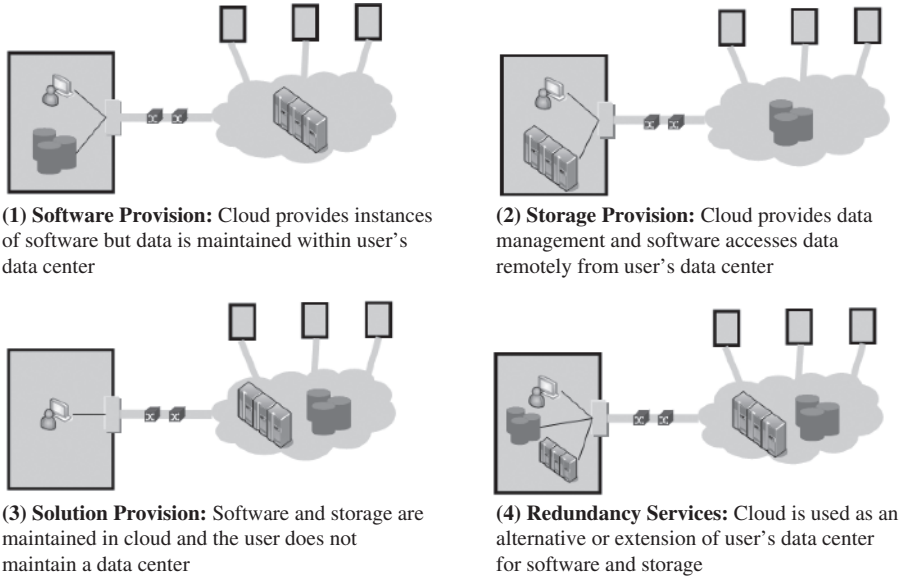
(1) Software Provision: Cloud provides instances of software but data is maintained within user's data center

(2) Storage Provision: Cloud provides data management and software accesses data remotely from user's data center

(3) Solution Provision: Software and storage are maintained in cloud and the user does not maintain a data center

(4) Redundancy Services: Cloud is used as an alternative or extension of user's data center for software and storage